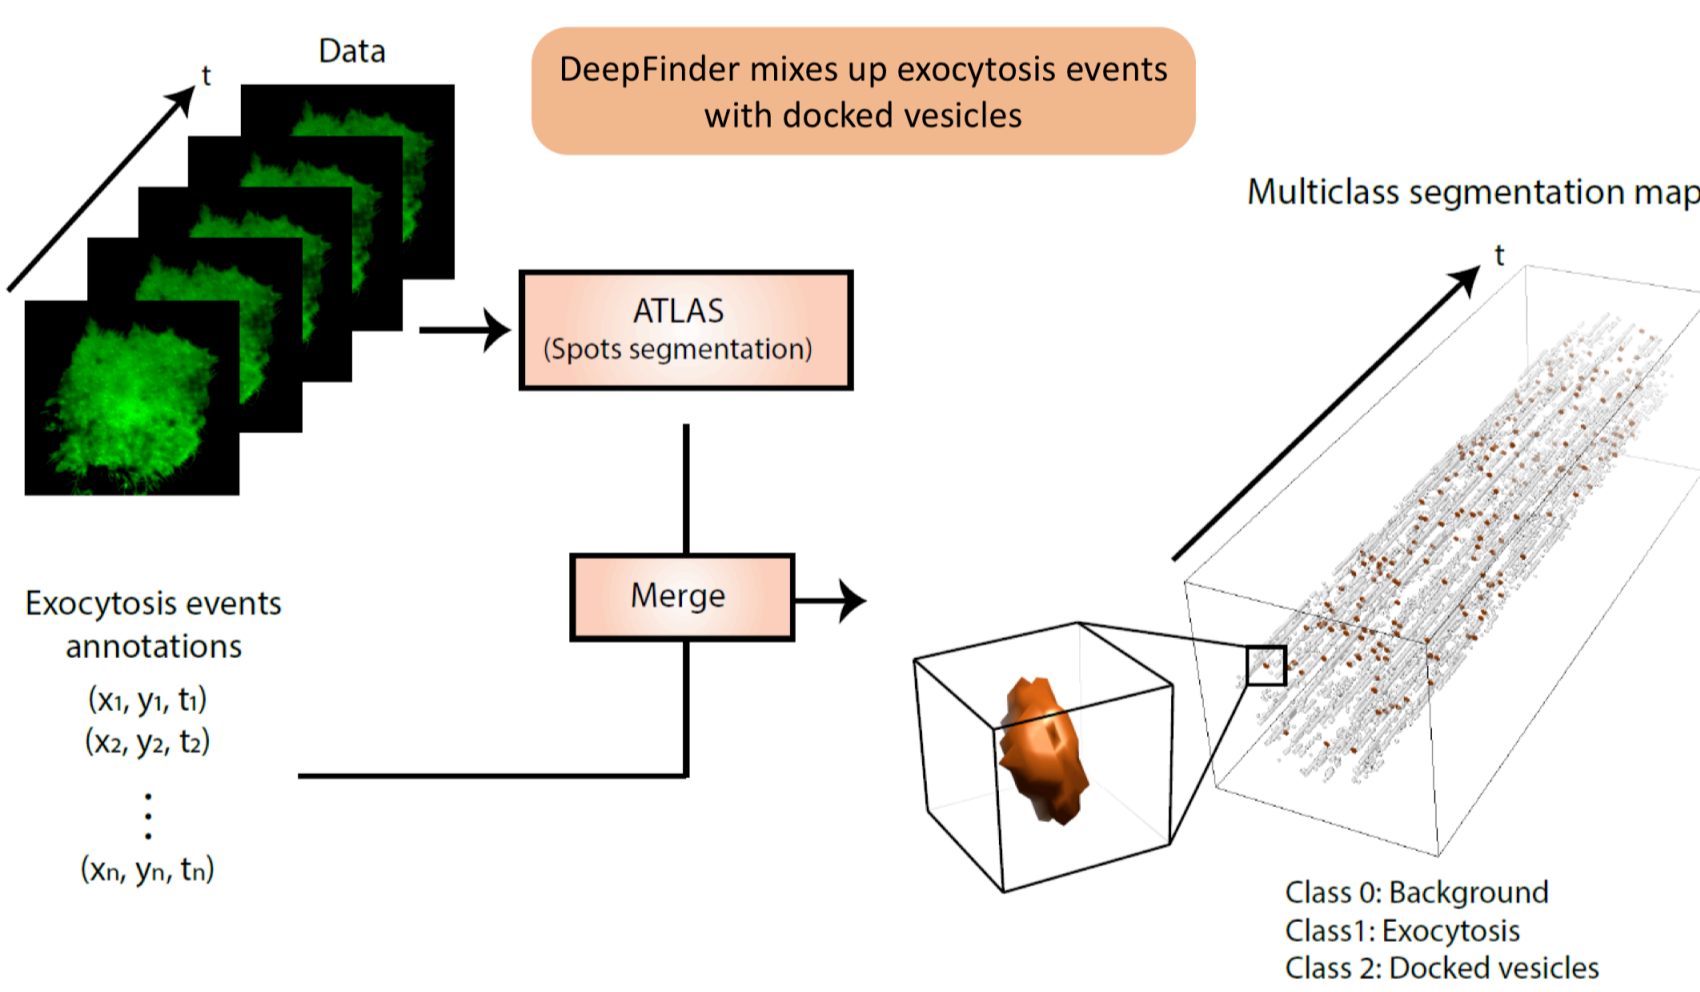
Data

t

DeepFinder mixes up exocytosis events with docked vesicles

Multiclass segmentation map

t

ATLAS
(Spots segmentation)

Merge

Exocytosis events annotations

$(x_1, y_1, t_1)$
$(x_2, y_2, t_2)$
⋮
$(x_n, y_n, t_n)$

Class 0: Background
Class1: Exocytosis
Class 2: Docked vesicles